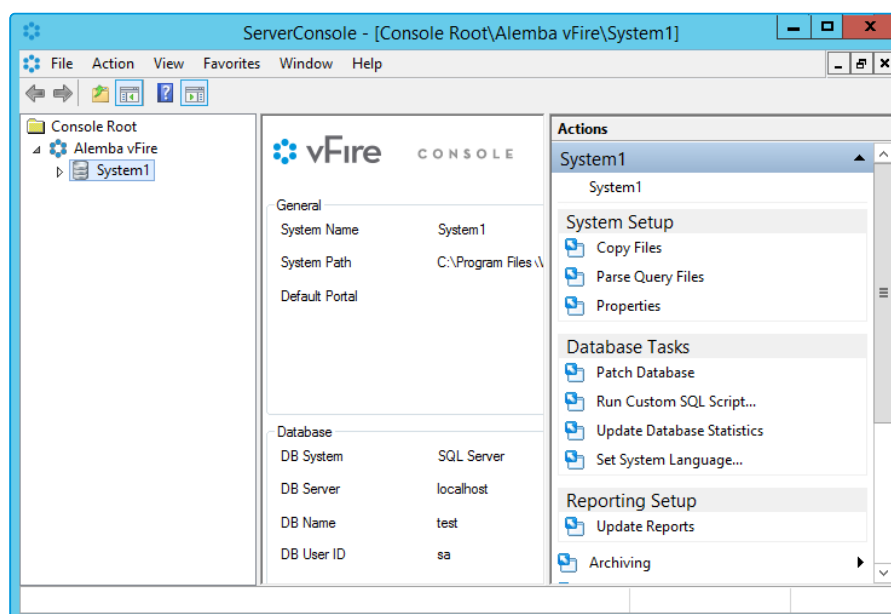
ServerConsole - [Console Root\Alemba vFire\System1]

File Action View Favorites Window Help

Console Root
Alemba vFire
System1

vFire CONSOLE

General
System Name System1
System Path C:\Program Files\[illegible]
Default Portal

Database
DB System SQL Server
DB Server localhost
DB Name test
DB User ID sa

Actions
System1
System1
System Setup
Copy Files
Parse Query Files
Properties
Database Tasks
Patch Database
Run Custom SQL Script...
Update Database Statistics
Set System Language...
Reporting Setup
Update Reports
Archiving